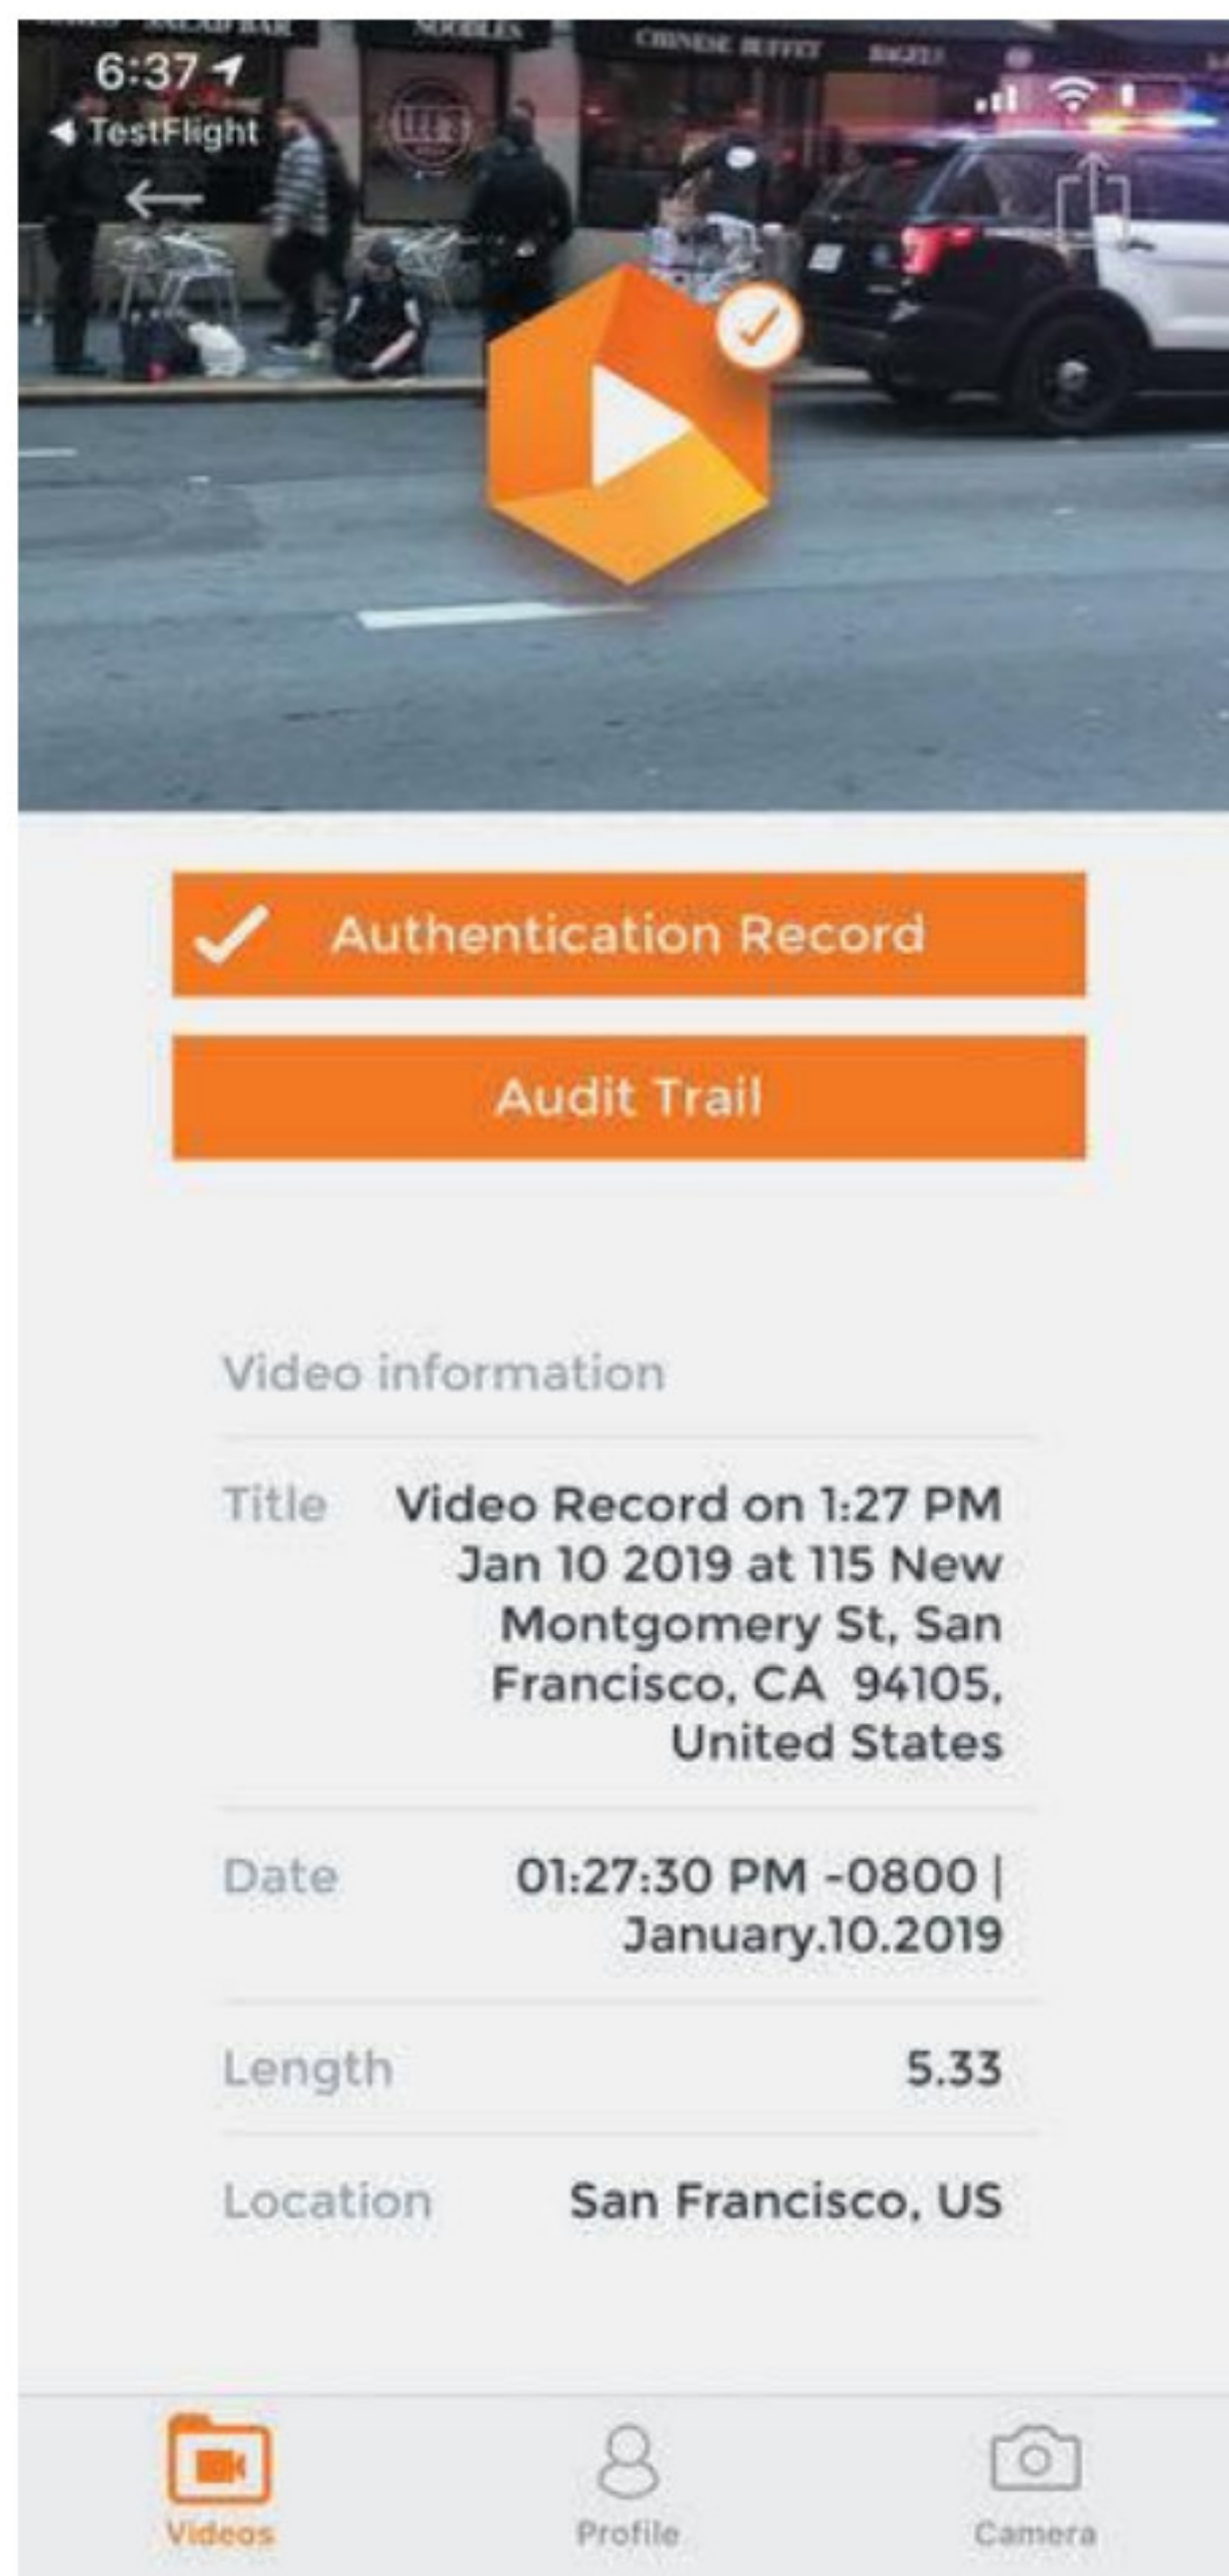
SALAD BAR NOODLES CHINESE BUFFET BAGELS

6:37

◀ TestFlight

Authentication Record

Audit Trail

Video information

Title Video Record on 1:27 PM Jan 10 2019 at 115 New Montgomery St, San Francisco, CA 94105, United States

Date 01:27:30 PM -0800 | January.10.2019

Length 5.33

Location San Francisco, US

Videos Profile Camera